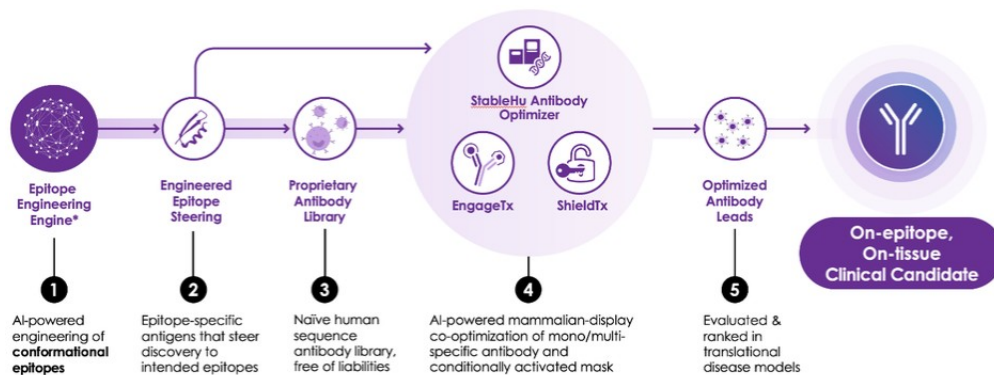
Epitope Engineering Engine*

1

AI-powered engineering of **conformational epitopes**

Engineered Epitope Steering

2

Epitope-specific antigens that steer discovery to intended epitopes

Proprietary Antibody Library

3

Naïve human sequence antibody library, free of liabilities

StableHu Antibody Optimizer

EngageTx

ShieldTx

4

AI-powered mammalian-display co-optimization of mono/multi-specific antibody and conditionally activated mask

Optimized Antibody Leads

5

Evaluated & ranked in translational disease models

On-epitope, On-tissue Clinical Candidate